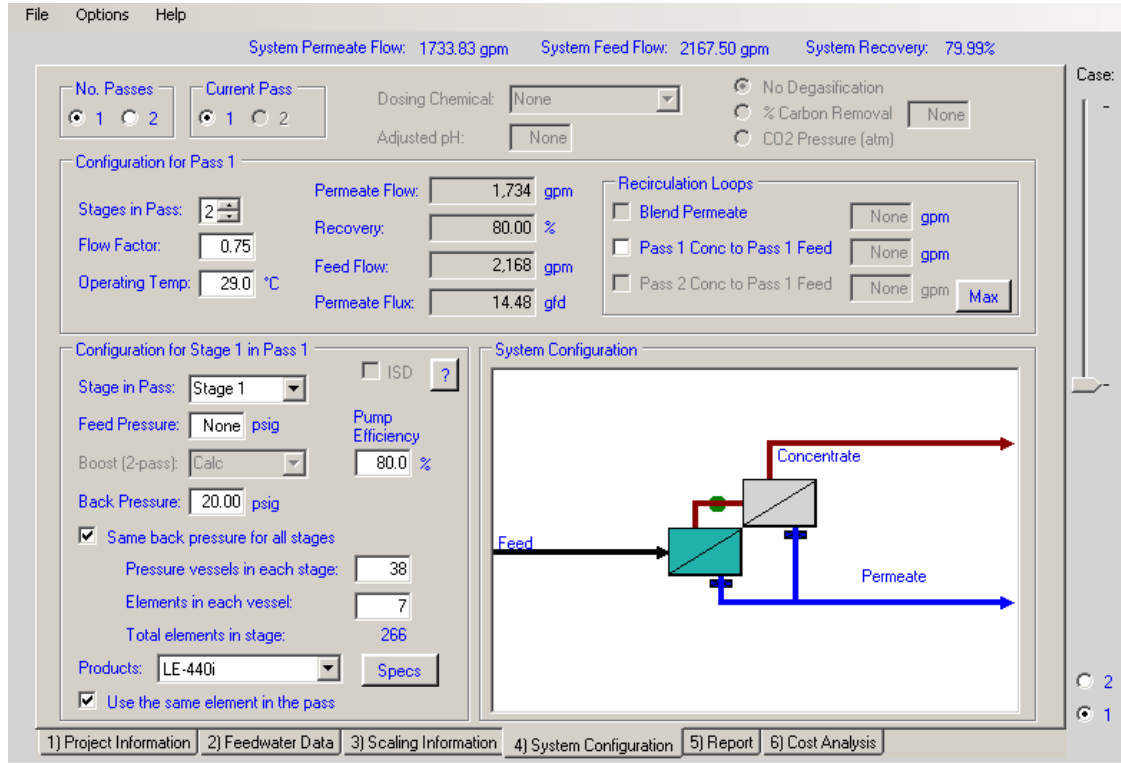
File Options Help

System Permeate Flow: 1733.83 gpm System Feed Flow: 2167.50 gpm System Recovery: 79.99%

Case:

No. Passes
1 2

Current Pass
1 2

Dosing Chemical: None

Adjusted pH: None

No Degasification
% Carbon Removal None
CO2 Pressure (atm)

Configuration for Pass 1

Stages in Pass: 2
Flow Factor: 0.75
Operating Temp: 29.0 °C

Permeate Flow: 1,734 gpm
Recovery: 80.00 %
Feed Flow: 2,168 gpm
Permeate Flux: 14.48 gfd

Recirculation Loops
Blend Permeate None gpm
Pass 1 Conc to Pass 1 Feed None gpm
Pass 2 Conc to Pass 1 Feed None gpm Max

Configuration for Stage 1 in Pass 1

Stage in Pass: Stage 1
ISD ?
Feed Pressure: None psig
Pump Efficiency 80.0 %
Boost (2-pass): Calc
Back Pressure: 20.00 psig
Same back pressure for all stages
Pressure vessels in each stage: 38
Elements in each vessel: 7
Total elements in stage: 266
Products: LE-440i Specs
Use the same element in the pass

System Configuration

Concentrate
Feed
Permeate

2
1

1) Project Information 2) Feedwater Data 3) Scaling Information 4) System Configuration 5) Report 6) Cost Analysis